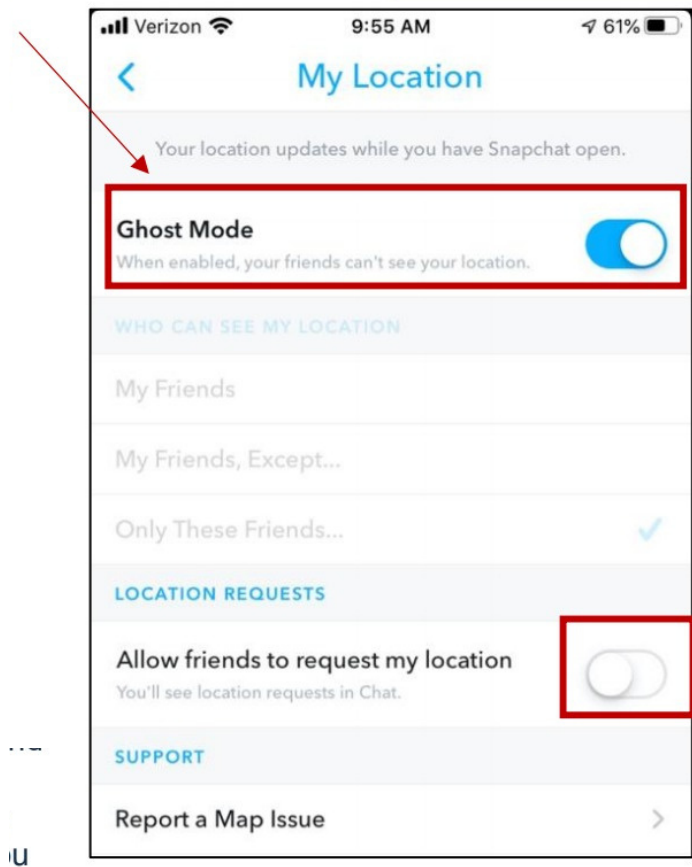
Verizon 9:55 AM 61%

My Location

Your location updates while you have Snapchat open.

Ghost Mode
When enabled, your friends can't see your location.

WHO CAN SEE MY LOCATION

My Friends

My Friends, Except...

Only These Friends...

LOCATION REQUESTS

Allow friends to request my location
You'll see location requests in Chat.

SUPPORT

Report a Map Issue

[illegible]

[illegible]u